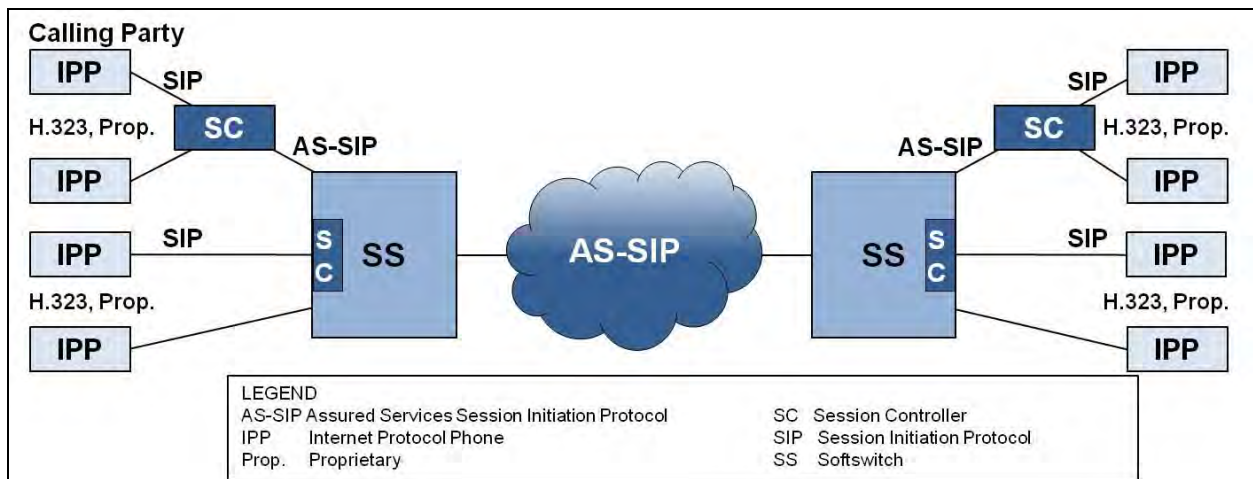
Calling Party

IPP

SIP

H.323, Prop.

SC

AS-SIP

IPP

IPP

SIP

S
C

SS

H.323, Prop.

IPP

AS-SIP

SS

S
C

SIP

IPP

H.323, Prop.

IPP

SIP

IPP

AS-SIP

SC

H.323, Prop.

IPP

LEGEND
AS-SIP Assured Services Session Initiation Protocol
IPP Internet Protocol Phone
Prop. Proprietary

SC Session Controller
SIP Session Initiation Protocol
SS Softswitch